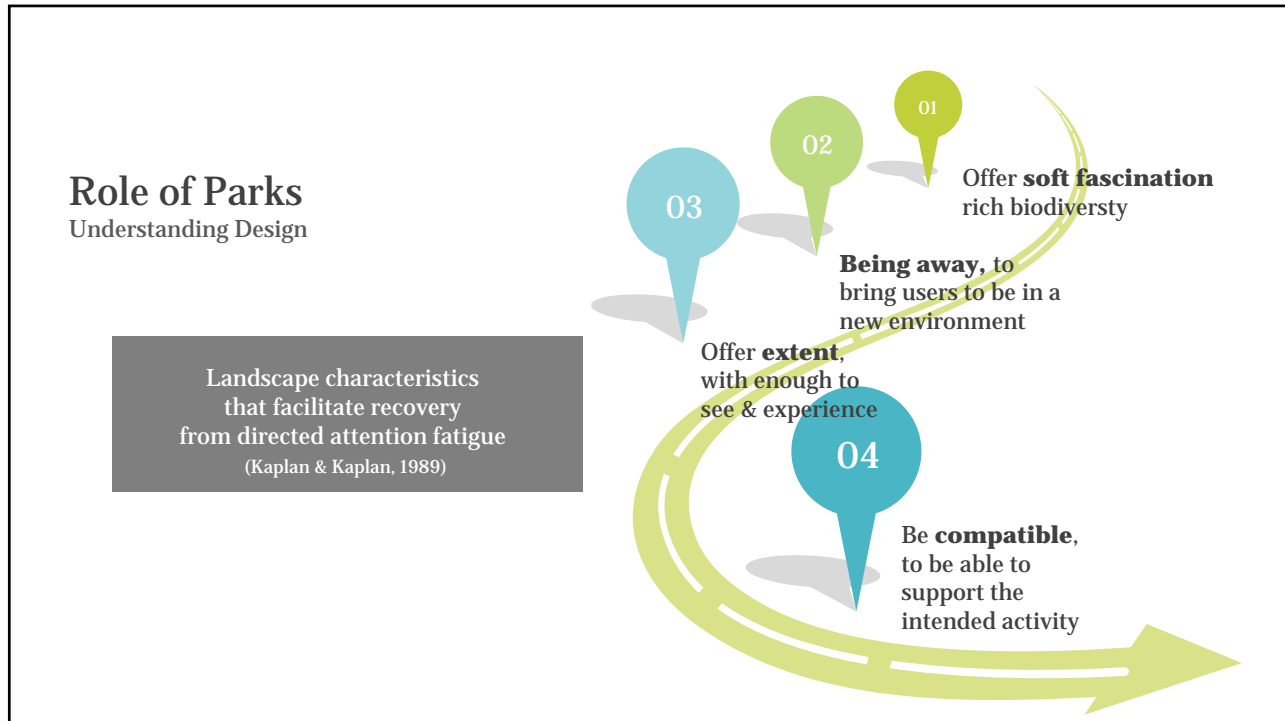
Role of Parks
Understanding Design

Landscape characteristics that facilitate recovery from directed attention fatigue
(Kaplan & Kaplan, 1989)

01
Offer **soft fascination** rich biodiversty

02
**Being away,** to bring users to be in a new environment

03
Offer **extent**, with enough to see & experience

04
Be **compatible**, to be able to support the intended activity